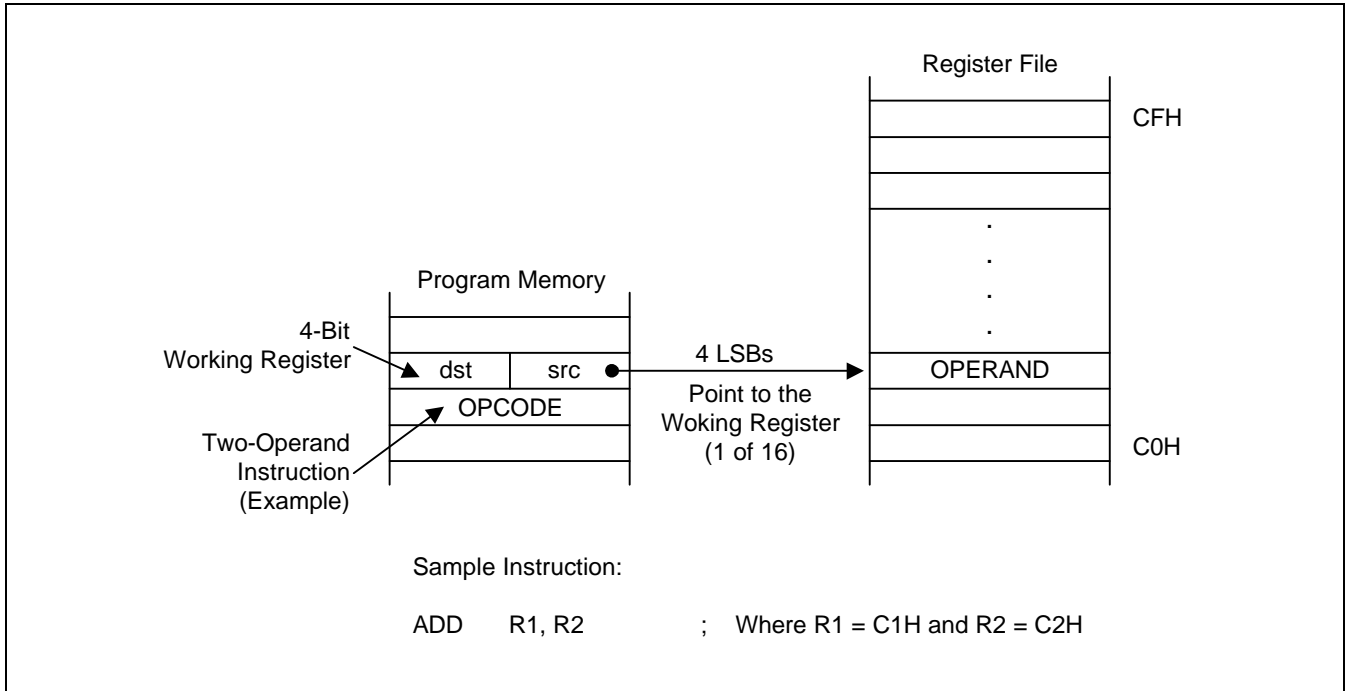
Register File

CFH

.
.
.
.

Program Memory

4-Bit
Working Register

dst | src

4 LSBs

Point to the
Woking Register
(1 of 16)

OPERAND

OPCODE

Two-Operand
Instruction
(Example)

C0H

Sample Instruction:

ADD R1, R2 ; Where R1 = C1H and R2 = C2H